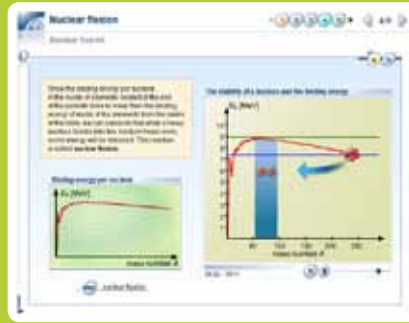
Nuclear fission

Nuclear fission

Since the binding energy per nucleon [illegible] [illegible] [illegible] nuclear fission.

Binding energy per nucleon

$E_B$ [MeV]

mass number $A$

The stability of a nucleus and the binding energy

$E_B$ [MeV]

10
9
8
7
6
5
4
3
2
1

50 100 150 200 250

mass number $A$

nuclear fission

4/9